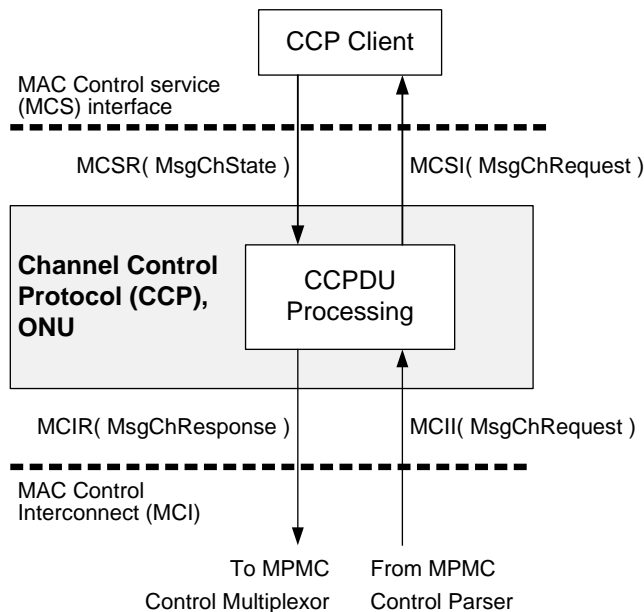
CCP Client

MAC Control service (MCS) interface

MCSR( MsgChState )

MCSI( MsgChRequest )

Channel Control Protocol (CCP), ONU

CCPDU Processing

MCIR( MsgChResponse )

MCII( MsgChRequest )

MAC Control Interconnect (MCI)

To MPMC Control Multiplexor

From MPMC Control Parser